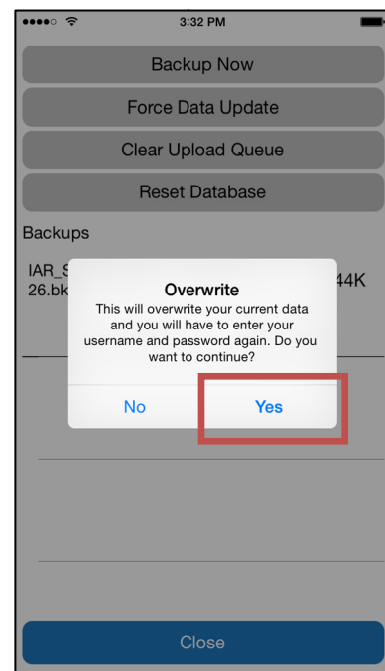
3:32 PM

Backup Now

Force Data Update

Clear Upload Queue

Reset Database

Backups

IAR_S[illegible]
26.bk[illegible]

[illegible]44K

Overwrite

This will overwrite your current data and you will have to enter your username and password again. Do you want to continue?

No

Yes

Close